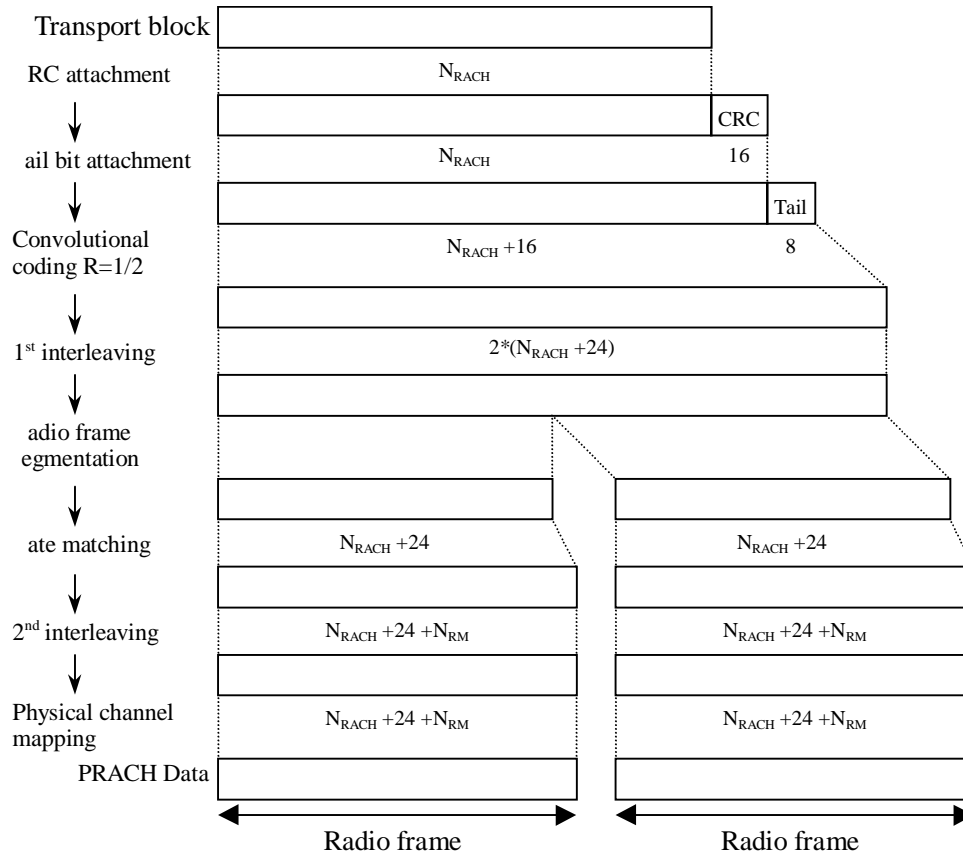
Transport block

RC attachment

$N_{RACH}$

CRC

ail bit attachment

$N_{RACH}$

16

Tail

Convolutional coding R=1/2

$N_{RACH}$ +16

8

1st interleaving

2*($N_{RACH}$ +24)

adio frame egmentation

ate matching

$N_{RACH}$ +24

$N_{RACH}$ +24

2nd interleaving

$N_{RACH}$ +24 +$N_{RM}$

$N_{RACH}$ +24 +$N_{RM}$

Physical channel mapping

$N_{RACH}$ +24 +$N_{RM}$

$N_{RACH}$ +24 +$N_{RM}$

PRACH Data

Radio frame

Radio frame